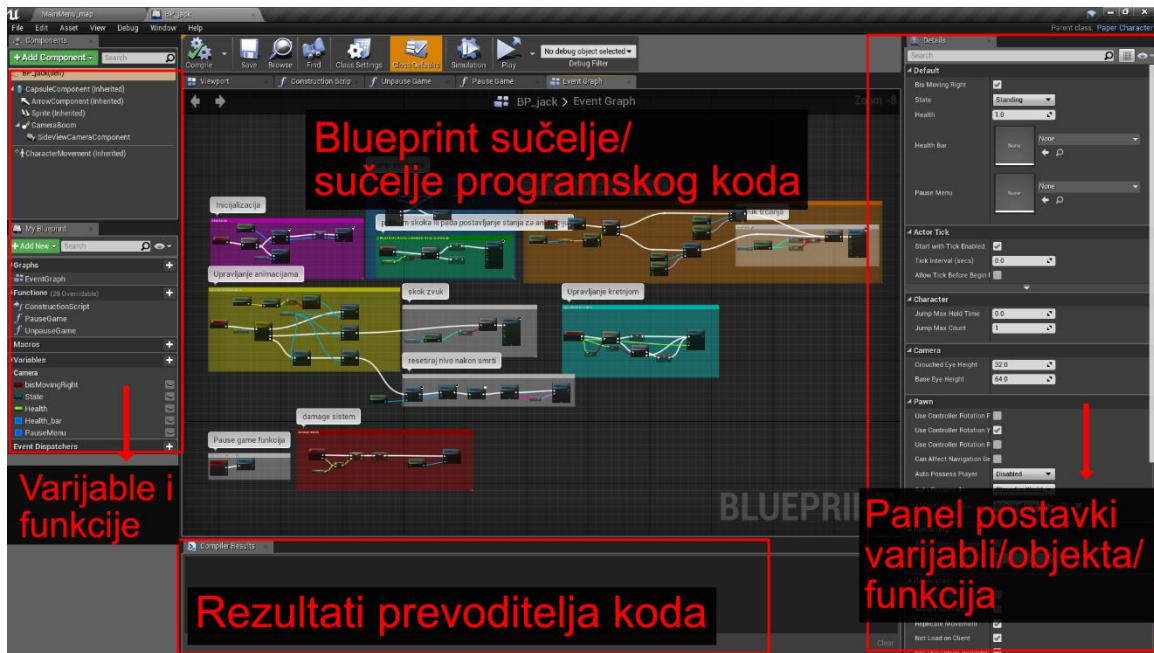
MainMenu_map
BP_jack
File Edit Asset View Debug Window Help
Parent class: Paper Character
Components
+ Add Component
Search
BP_jack(self)
CapsuleComponent (Inherited)
ArrowComponent (Inherited)
Sprite (Inherited)
CameraBoom
SideViewCameraComponent
CharacterMovement (Inherited)
Compile
Save
Browse
Find
Class Settings
Class Defaults
Simulation
Play
No debug object selected
Debug Filter
Viewport
Construction Scrip
Unpause Game
Pause Game
Event Graph
BP_jack > Event Graph
Zoom -8
Blueprint sučelje/ sučelje programskog koda
Inicijalizacija
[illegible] skoka ili pada postavljanje stanja za animacije
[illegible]uk trčanja
Upravljanje animacijama
skok zvuk
Upravljanje kretnjom
resetiraj nivo nakon smrti
damage sistem
Pause game funkcija
BLUEPRI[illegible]
My Blueprint
+ Add New
Search
Graphs
EventGraph
Functions (29 Overridable)
ConstructionScript
PauseGame
UnpauseGame
Macros
Variables
Camera
bisMovingRight
State
Health
Health_bar
PauseMenu
Event Dispatchers
Varijable i funkcije
Compiler Results
Rezultati prevoditelja koda
Clear
Details
Search
Default
Bis Moving Right
State
Standing
Health
1.0
Health Bar
None
None
Pause Menu
None
None
Actor Tick
Start with Tick Enabled
Tick Interval (secs)
0.0
Allow Tick Before Begin P
Character
Jump Max Hold Time
0.0
Jump Max Count
1
Camera
Crouched Eye Height
32.0
Base Eye Height
64.0
Pawn
Use Controller Rotation P
Use Controller Rotation Y
Use Controller Rotation R
Can Affect Navigation Ge
Auto Possess Player
Disabled
Panel postavki varijabli/objekta/ funkcija
Replicate Movement
Net Load on Client